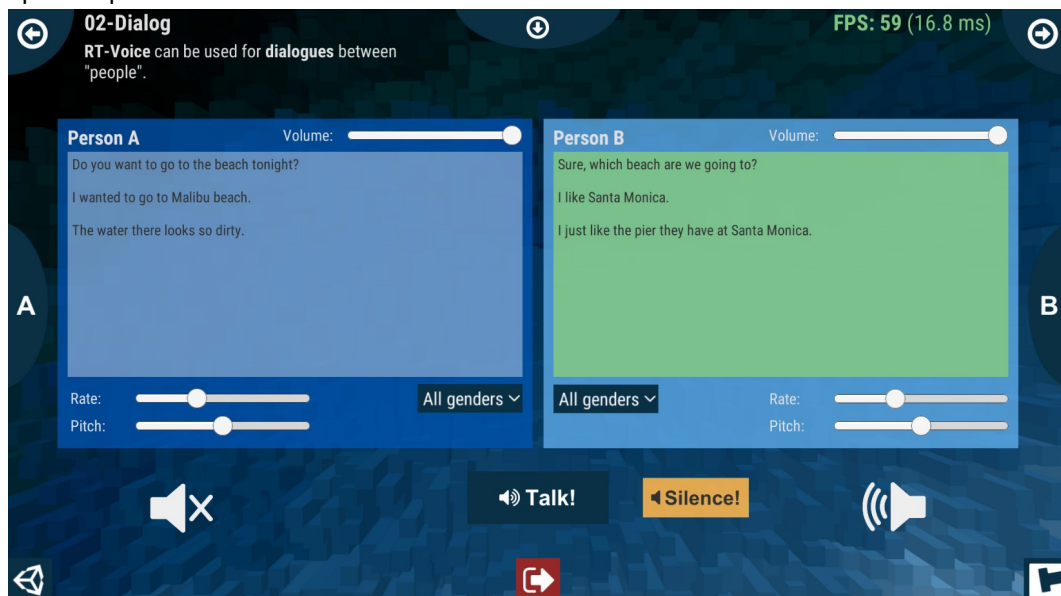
02-Dialog

**RT-Voice** can be used for **dialogues** between "people".

FPS: 59 (16.8 ms)

Person A
Volume:

Do you want to go to the beach tonight?

I wanted to go to Malibu beach.

The water there looks so dirty.

Rate:
Pitch:
All genders

Person B
Volume:

Sure, which beach are we going to?

I like Santa Monica.

I just like the pier they have at Santa Monica.

All genders
Rate:
Pitch:

A

B

Talk!

Silence!